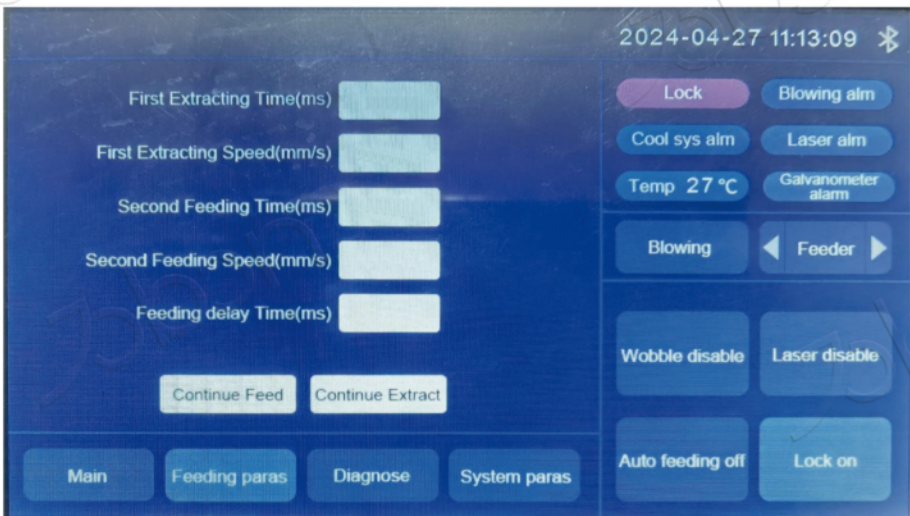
2024-04-27 11:13:09

First Extracting Time(ms)

First Extracting Speed(mm/s)

Second Feeding Time(ms)

Second Feeding Speed(mm/s)

Feeding delay Time(ms)

Continue Feed
Continue Extract

Lock
Blowing alm
Cool sys alm
Laser alm
Temp 27 ℃
Galvanometer alarm

Blowing
Feeder

Wobble disable
Laser disable
Auto feeding off
Lock on

Main
Feeding paras
Diagnose
System paras